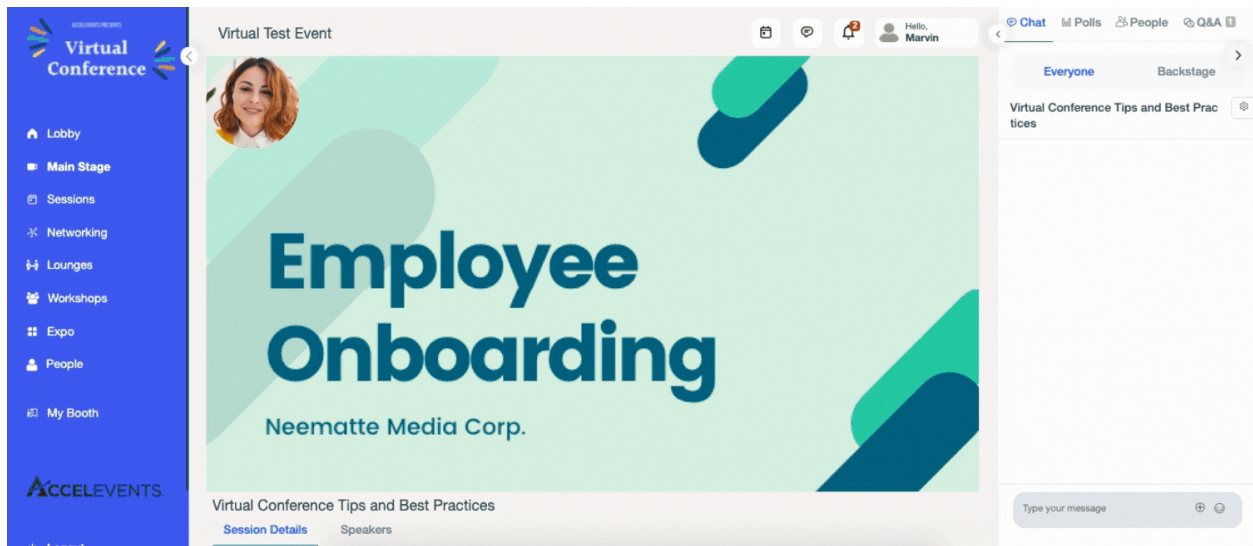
ACCELEVENTS PRESENTS
Virtual Conference

Lobby
Main Stage
Sessions
Networking
Lounges
Workshops
Expo
People

My Booth

ACCELEVENTS

Virtual Test Event

2

Hello,
Marvin

Employee Onboarding
Neematte Media Corp.

Virtual Conference Tips and Best Practices
Session Details
Speakers

Chat
Polls
People
Q&A

Everyone
Backstage

Virtual Conference Tips and Best Practices

Type your message